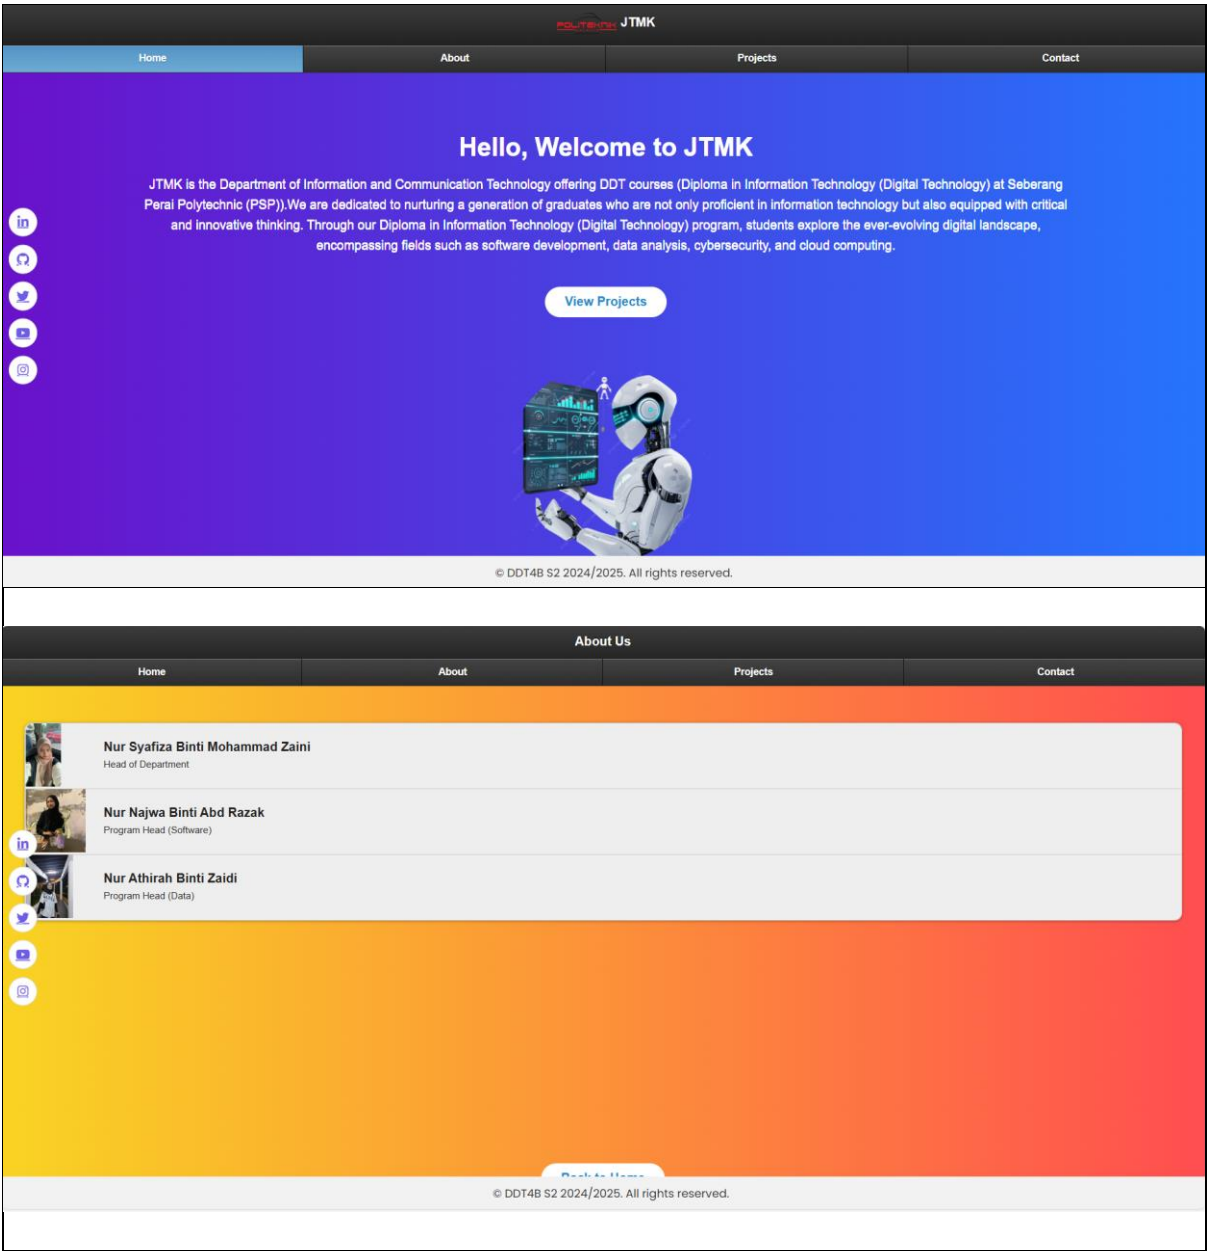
POLITEKNIK JTMK

Home | About | Projects | Contact

Hello, Welcome to JTMK

JTMK is the Department of Information and Communication Technology offering DDT courses (Diploma in Information Technology (Digital Technology) at Seberang Perai Polytechnic (PSP)).We are dedicated to nurturing a generation of graduates who are not only proficient in information technology but also equipped with critical and innovative thinking. Through our Diploma in Information Technology (Digital Technology) program, students explore the ever-evolving digital landscape, encompassing fields such as software development, data analysis, cybersecurity, and cloud computing.

View Projects

© DDT4B S2 2024/2025. All rights reserved.

About Us

Home | About | Projects | Contact

Nur Syafiza Binti Mohammad Zaini
Head of Department

Nur Najwa Binti Abd Razak
Program Head (Software)

Nur Athirah Binti Zaidi
Program Head (Data)

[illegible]

© DDT4B S2 2024/2025. All rights reserved.